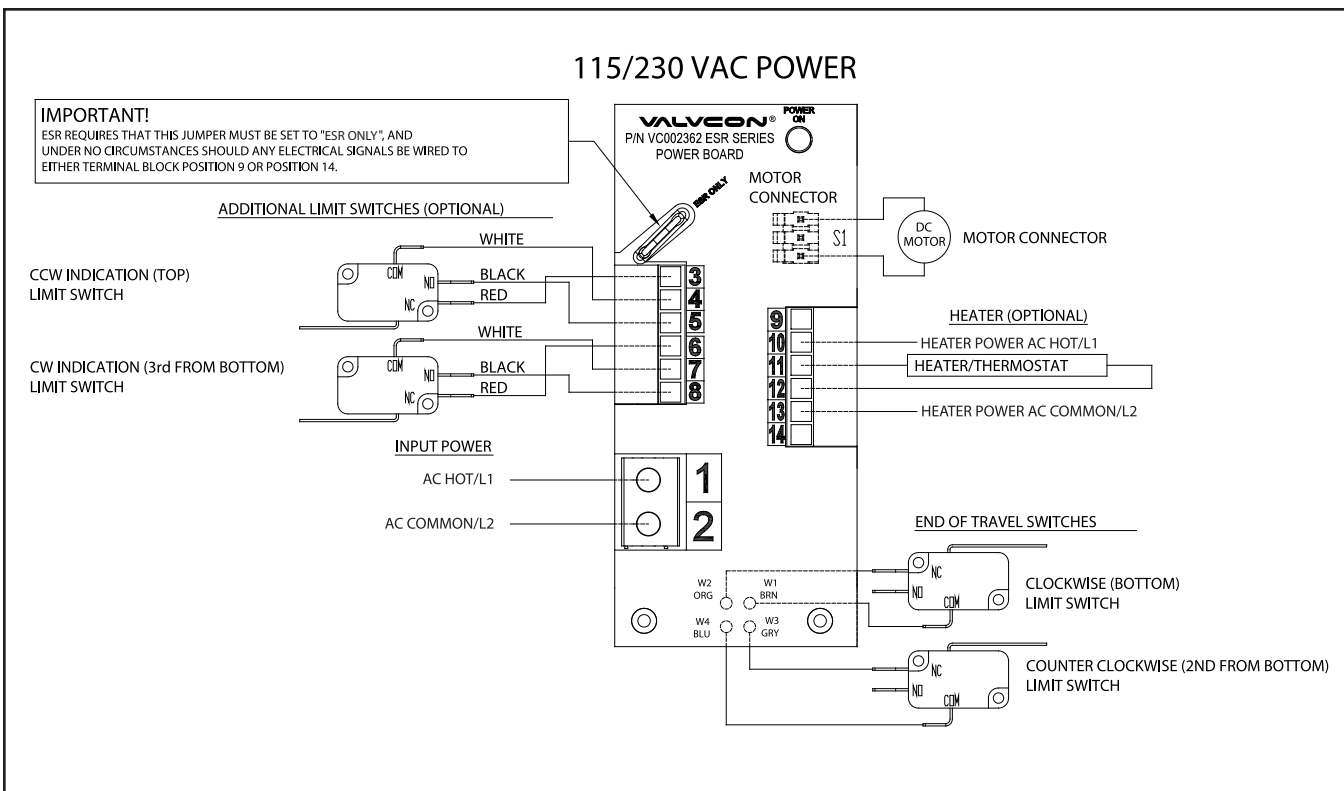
115/230 VAC POWER

IMPORTANT!
ESR REQUIRES THAT THIS JUMPER MUST BE SET TO "ESR ONLY", AND UNDER NO CIRCUMSTANCES SHOULD ANY ELECTRICAL SIGNALS BE WIRED TO EITHER TERMINAL BLOCK POSITION 9 OR POSITION 14.

VALVCON®
POWER ON
P/N VC002362 ESR SERIES POWER BOARD

ESR ONLY

MOTOR CONNECTOR

S1

DC MOTOR

MOTOR CONNECTOR

ADDITIONAL LIMIT SWITCHES (OPTIONAL)

CCW INDICATION (TOP) LIMIT SWITCH

COM
NO
NC

WHITE
BLACK
RED

3
4
5
6
7
8

CW INDICATION (3rd FROM BOTTOM) LIMIT SWITCH

COM
NO
NC

WHITE
BLACK
RED

HEATER (OPTIONAL)
9
10
11
12
13
14
HEATER POWER AC HOT/L1
HEATER/THERMOSTAT
HEATER POWER AC COMMON/L2

INPUT POWER
AC HOT/L1
AC COMMON/L2
1
2

END OF TRAVEL SWITCHES

W2 ORG
W1 BRN
W4 BLU
W3 GRY

NC
NO
COM
CLOCKWISE (BOTTOM) LIMIT SWITCH

NC
NO
COM
COUNTER CLOCKWISE (2ND FROM BOTTOM) LIMIT SWITCH